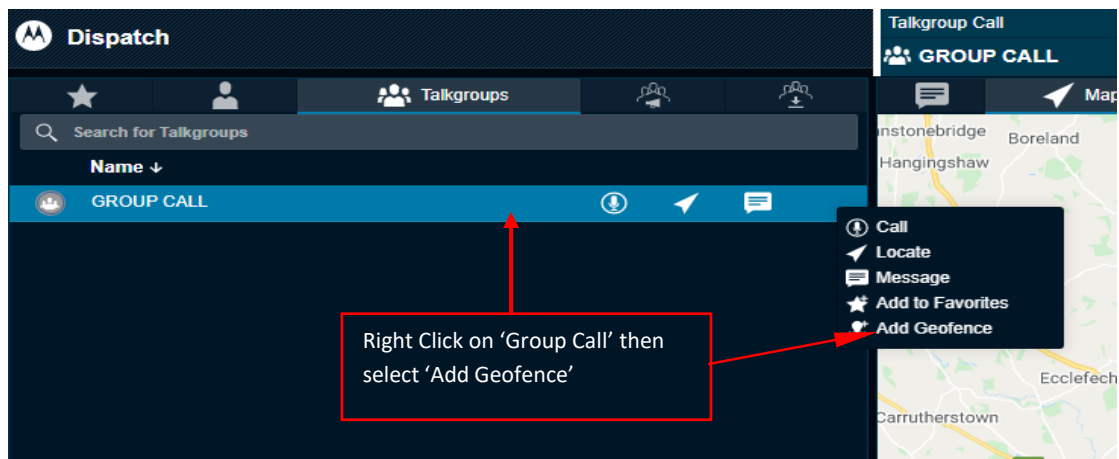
Dispatch

Talkgroup Call
GROUP CALL

Talkgroups

Map

Search for Talkgroups

Name ↓

GROUP CALL

nstonebridge
Boreland
Hangingshaw

Call
Locate
Message
Add to Favorites
Add Geofence

Right Click on 'Group Call' then select 'Add Geofence'

Ecclefech
Carrutherstown